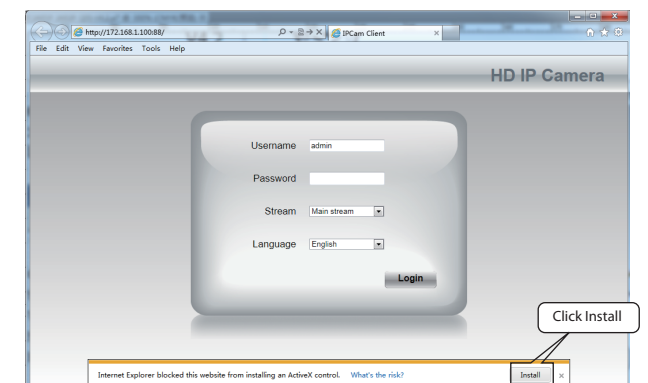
http://172.168.1.100:88/
IPCam Client
File Edit View Favorites Tools Help

HD IP Camera

Username admin
Password
Stream Main stream
Language English
Login

Click Install

Internet Explorer blocked this website from installing an ActiveX control. What's the risk?
Install
×